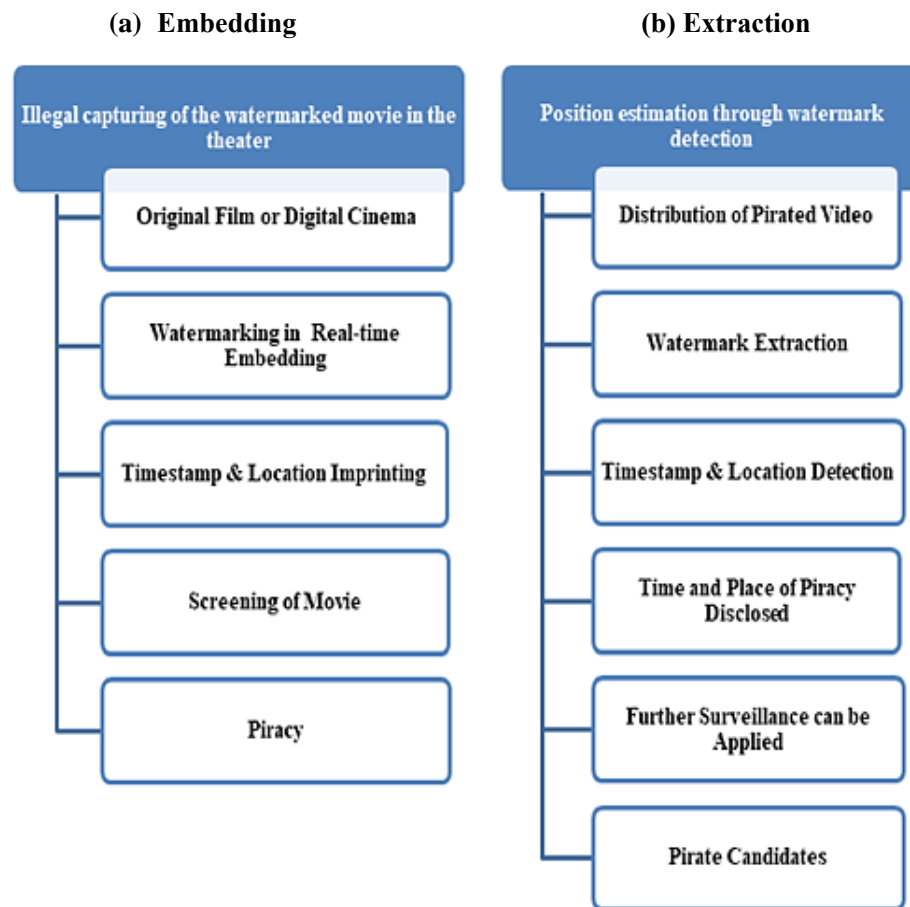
(a) Embedding

Illegal capturing of the watermarked movie in the theater

Original Film or Digital Cinema

Watermarking in Real-time Embedding

Timestamp & Location Imprinting

Screening of Movie

Piracy

(b) Extraction

Position estimation through watermark detection

Distribution of Pirated Video

Watermark Extraction

Timestamp & Location Detection

Time and Place of Piracy Disclosed

Further Surveillance can be Applied

Pirate Candidates